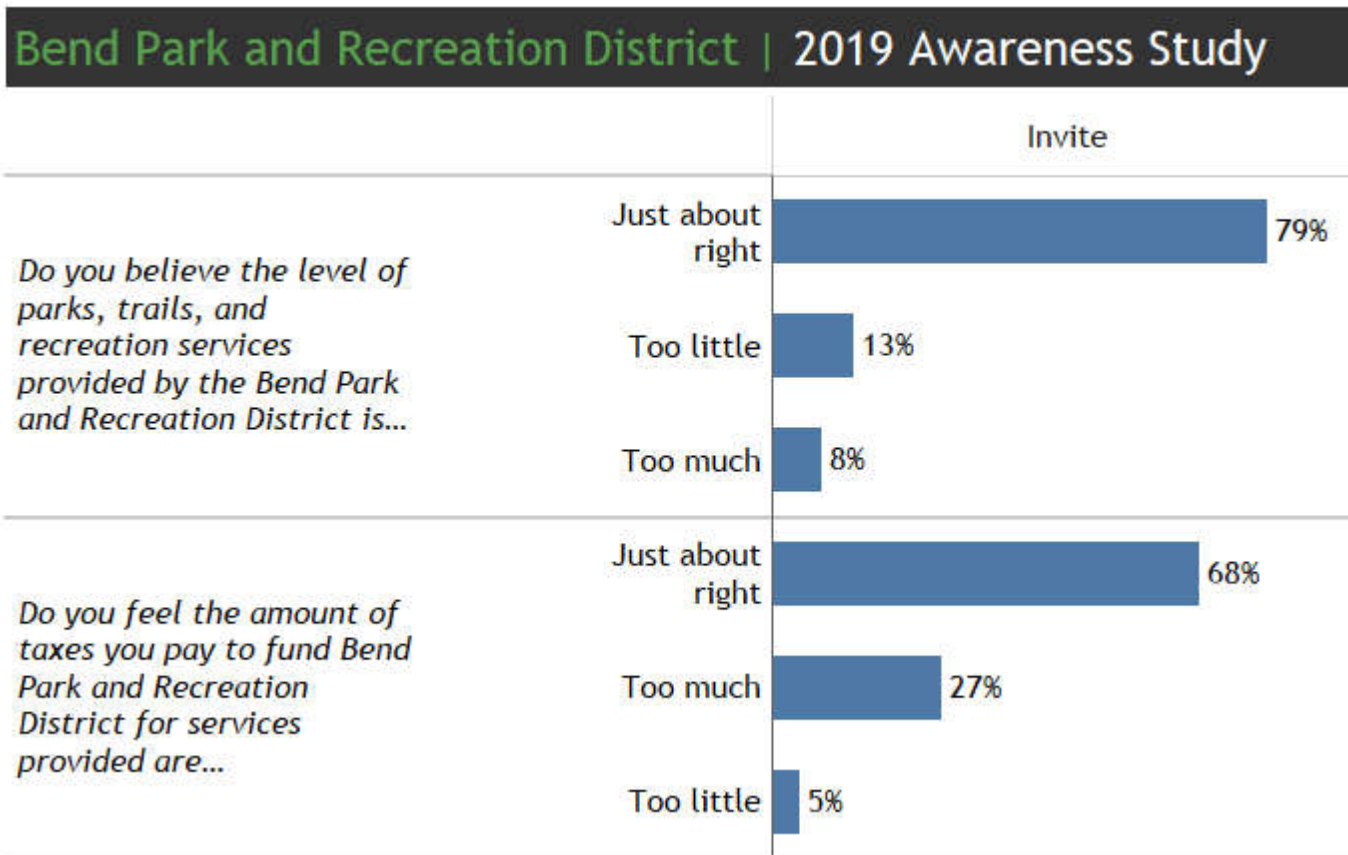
Bend Park and Recreation District | 2019 Awareness Study

Invite

Do you believe the level of parks, trails, and recreation services provided by the Bend Park and Recreation District is…

Just about right 79%

Too little 13%

Too much 8%

Do you feel the amount of taxes you pay to fund Bend Park and Recreation District for services provided are…

Just about right 68%

Too much 27%

Too little 5%